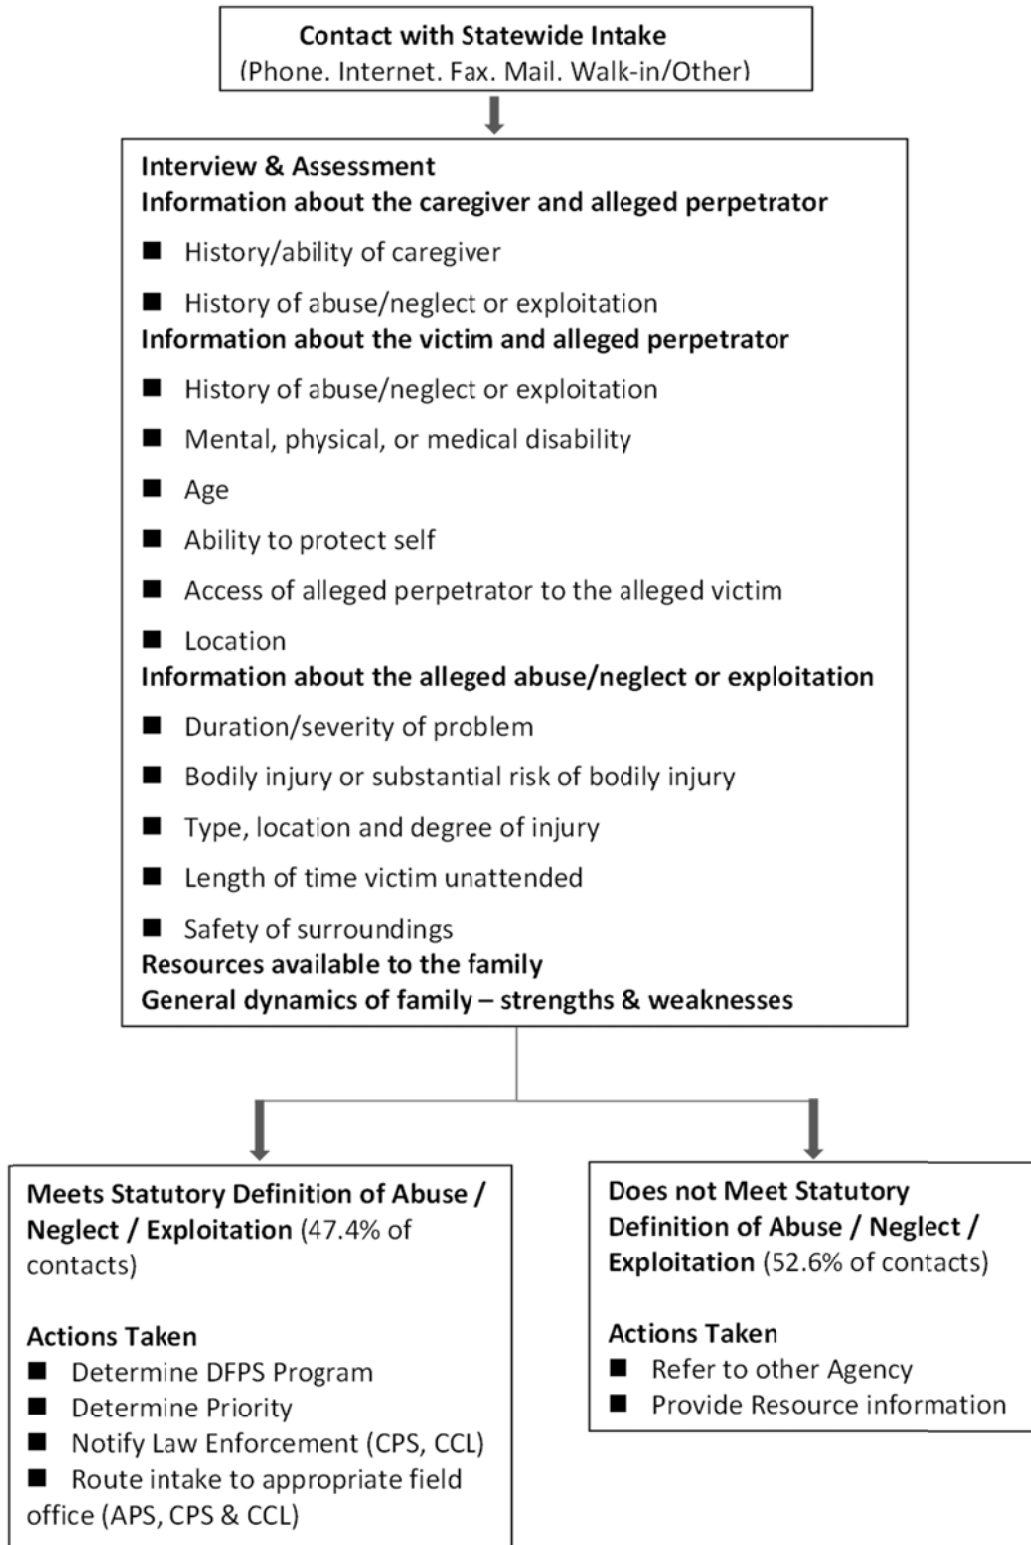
Contact with Statewide Intake
(Phone. Internet. Fax. Mail. Walk-in/Other)

Interview & Assessment
Information about the caregiver and alleged perpetrator
■ History/ability of caregiver
■ History of abuse/neglect or exploitation
Information about the victim and alleged perpetrator
■ History of abuse/neglect or exploitation
■ Mental, physical, or medical disability
■ Age
■ Ability to protect self
■ Access of alleged perpetrator to the alleged victim
■ Location
Information about the alleged abuse/neglect or exploitation
■ Duration/severity of problem
■ Bodily injury or substantial risk of bodily injury
■ Type, location and degree of injury
■ Length of time victim unattended
■ Safety of surroundings
Resources available to the family
General dynamics of family – strengths & weaknesses

Meets Statutory Definition of Abuse / Neglect / Exploitation (47.4% of contacts)

Actions Taken
■ Determine DFPS Program
■ Determine Priority
■ Notify Law Enforcement (CPS, CCL)
■ Route intake to appropriate field office (APS, CPS & CCL)

Does not Meet Statutory Definition of Abuse / Neglect / Exploitation (52.6% of contacts)

Actions Taken
■ Refer to other Agency
■ Provide Resource information